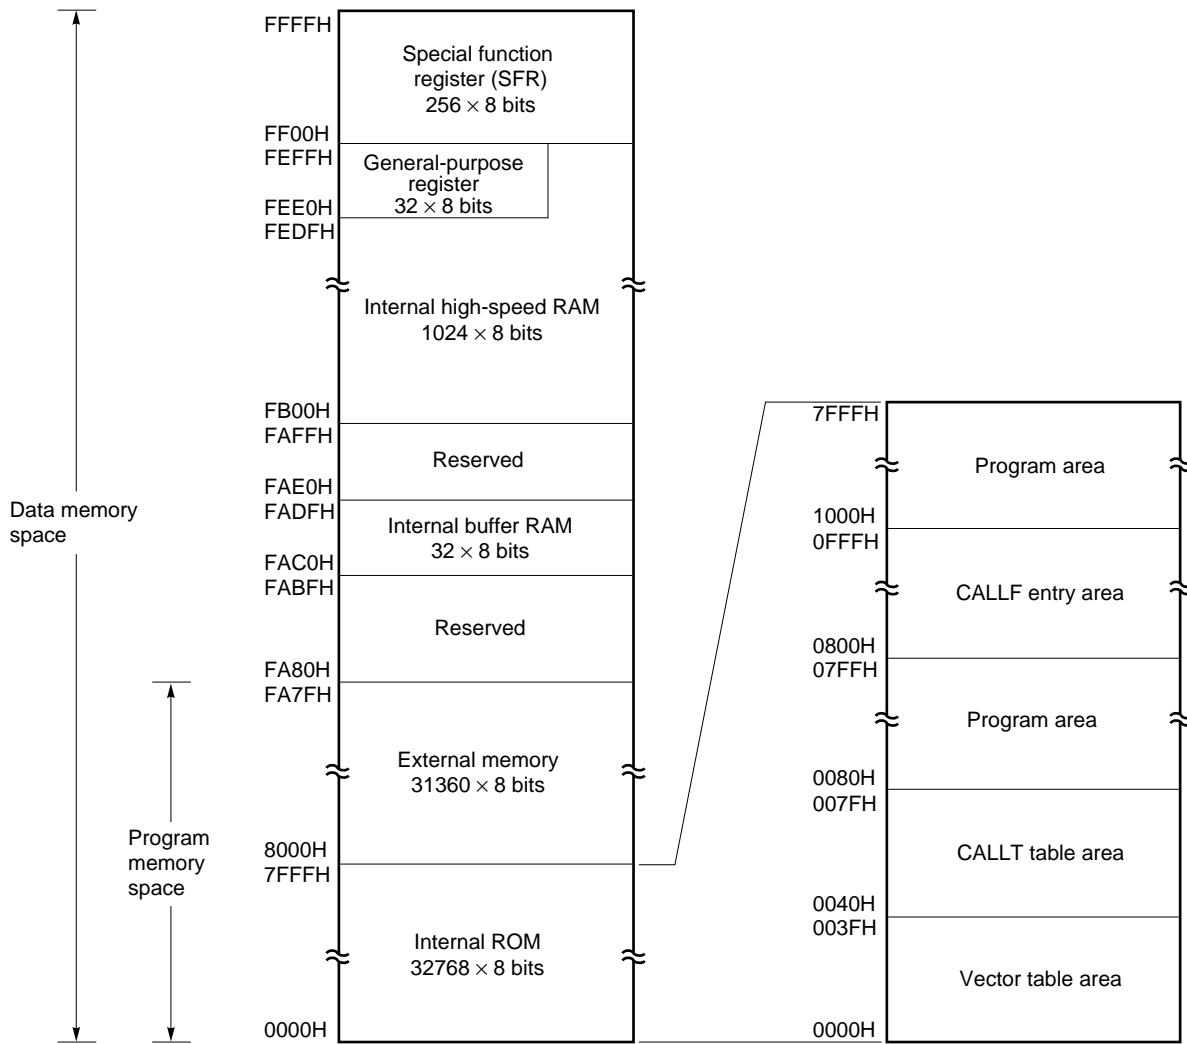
Data memory space

Program memory space

FFFFH
Special function register (SFR)
$256 \times 8$ bits
FF00H
FEFFH
General-purpose register
$32 \times 8$ bits
FEE0H
FEDFH
Internal high-speed RAM
$1024 \times 8$ bits
FB00H
FAFFH
Reserved
FAE0H
FADFH
Internal buffer RAM
$32 \times 8$ bits
FAC0H
FABFH
Reserved
FA80H
FA7FH
External memory
$31360 \times 8$ bits
8000H
7FFFH
Internal ROM
$32768 \times 8$ bits
0000H

7FFFH
Program area
1000H
0FFFH
CALLF entry area
0800H
07FFH
Program area
0080H
007FH
CALLT table area
0040H
003FH
Vector table area
0000H